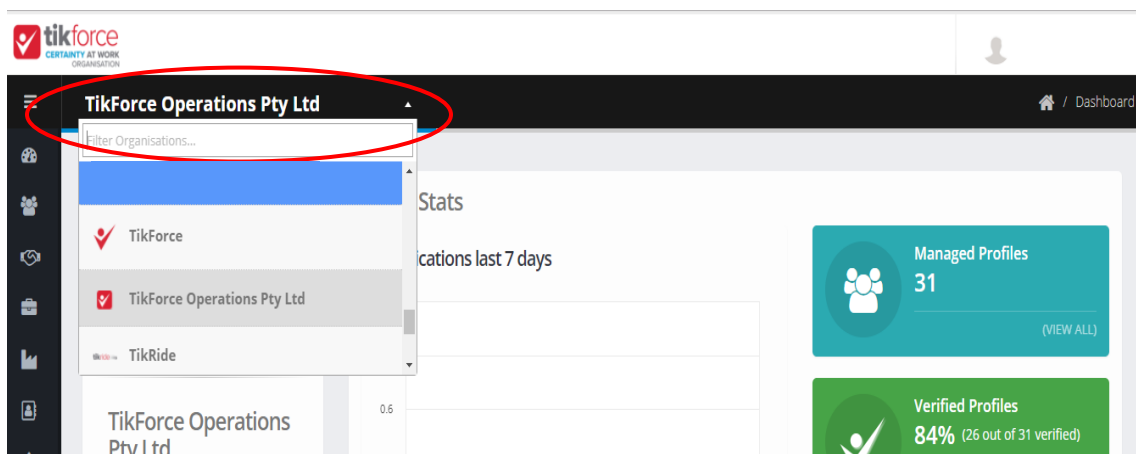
tikforce
CERTAINTY AT WORK
ORGANISATION

TikForce Operations Pty Ltd

Dashboard

Filter Organisations...

TikForce

TikForce Operations Pty Ltd

TikRide

Stats

ications last 7 days

0.6

Managed Profiles
31
(VIEW ALL)

Verified Profiles
84% (26 out of 31 verified)

TikForce Operations Pty Ltd